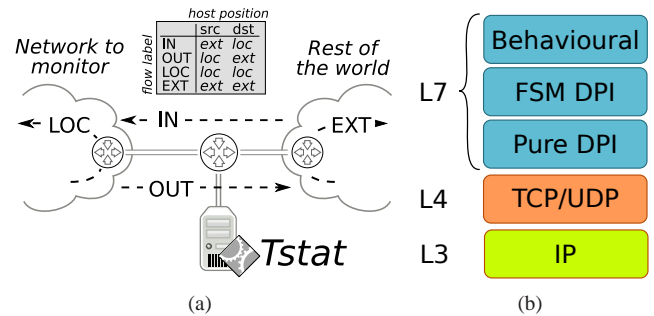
host position

flow label

| | src | dst |
|---|---|---|
| IN | ext | loc |
| OUT | loc | ext |
| LOC | loc | loc |
| EXT | ext | ext |

Network to monitor

Rest of the world

LOC

IN

EXT

OUT

Tstat

(a)

L7

Behavioural

FSM DPI

Pure DPI

L4

TCP/UDP

L3

IP

(b)